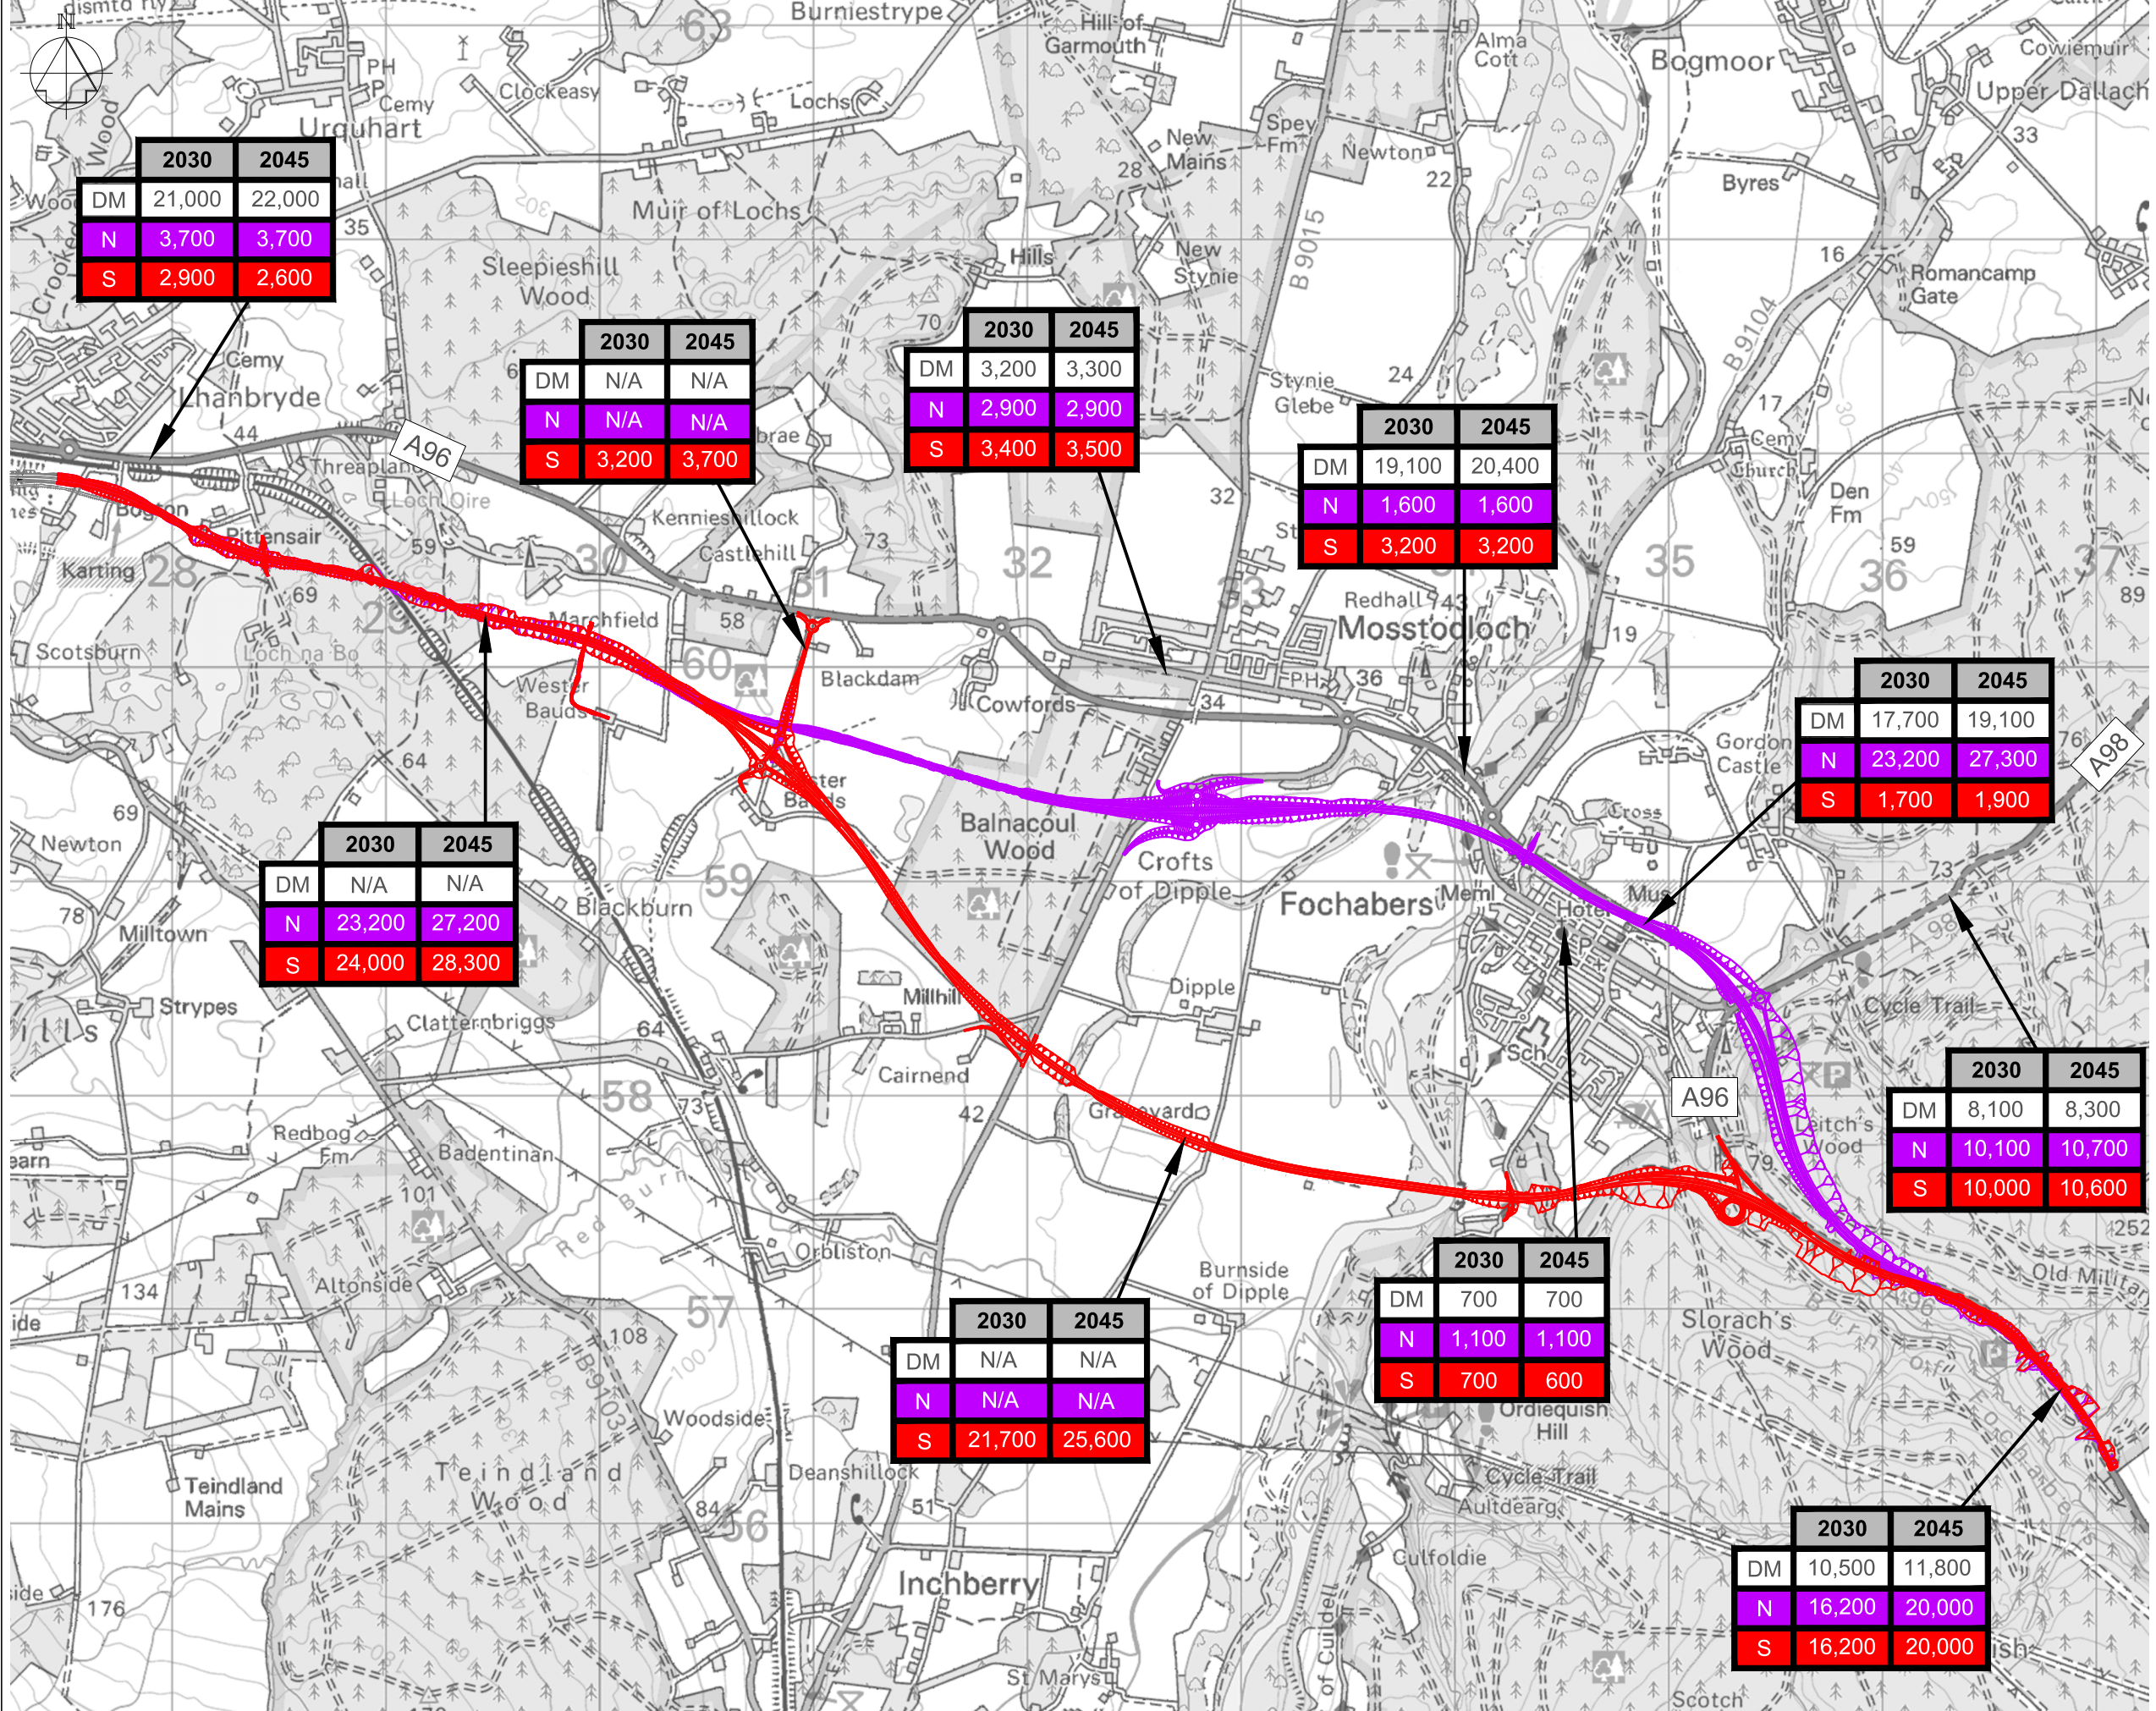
N

| | 2030 | 2045 |
|---|---|---|
| DM | 21,000 | 22,000 |
| N | 3,700 | 3,700 |
| S | 2,900 | 2,600 |

| | 2030 | 2045 |
|---|---|---|
| DM | N/A | N/A |
| N | N/A | N/A |
| S | 3,200 | 3,700 |

| | 2030 | 2045 |
|---|---|---|
| DM | 3,200 | 3,300 |
| N | 2,900 | 2,900 |
| S | 3,400 | 3,500 |

| | 2030 | 2045 |
|---|---|---|
| DM | 19,100 | 20,400 |
| N | 1,600 | 1,600 |
| S | 3,200 | 3,200 |

| | 2030 | 2045 |
|---|---|---|
| DM | 17,700 | 19,100 |
| N | 23,200 | 27,300 |
| S | 1,700 | 1,900 |

| | 2030 | 2045 |
|---|---|---|
| DM | N/A | N/A |
| N | 23,200 | 27,200 |
| S | 24,000 | 28,300 |

| | 2030 | 2045 |
|---|---|---|
| DM | 8,100 | 8,300 |
| N | 10,100 | 10,700 |
| S | 10,000 | 10,600 |

| | 2030 | 2045 |
|---|---|---|
| DM | 700 | 700 |
| N | 1,100 | 1,100 |
| S | 700 | 600 |

| | 2030 | 2045 |
|---|---|---|
| DM | N/A | N/A |
| N | N/A | N/A |
| S | 21,700 | 25,600 |

| | 2030 | 2045 |
|---|---|---|
| DM | 10,500 | 11,800 |
| N | 16,200 | 20,000 |
| S | 16,200 | 20,000 |

Burniestrype Hill of Garmouth Alma Cott Bogmoor Cowiemuir Upper Dallach Clockeasy Lochs Urquhart Cemy PH New Mains Spey Fm Newton Byres Muir of Lochs Hills New Stynie B9015 Romancamp Gate B9104 Sleepieshill Wood Lhanbryde Cemy Stynie Glebe Cemy Church Den Fm A96 Threapland Loch Oire Bogton Pitensair Karting Kenniesmillock Castlehill Redhall Mosstodloch Marchfield Blackdam Cowfords Scotsburn Loch na Bo Wester Baulds Balnacoul Wood Gordon Castle Cross A98 Newton Crofts of Dipple Fochabers Meml Hotel Mus Blackburn Milltown Strypes Clatterbriggs Dipple Millhill Cairnend Cycle Trail Sch A96 Redbog Fm Badentinan Graveyard Witch's Wood Old Military Altonside Orbliston Red Burn Burnside of Dipple Slorach's Wood Woodside B9103 Ordiequish Hill Teindland Mains Teindland Wood Deanshillock Cycle Trail Aultdearg Culfoldie Inchberry St Marys Scotch 28 29 30 31 32 33 35 36 37 56 57 58 59 60 63 35 44 69 64 69 78 101 134 108 84 51 42 73 64 73 58 70 28 22 16 17 24 32 36 34 19 59 89 76 73 79 252 176 33